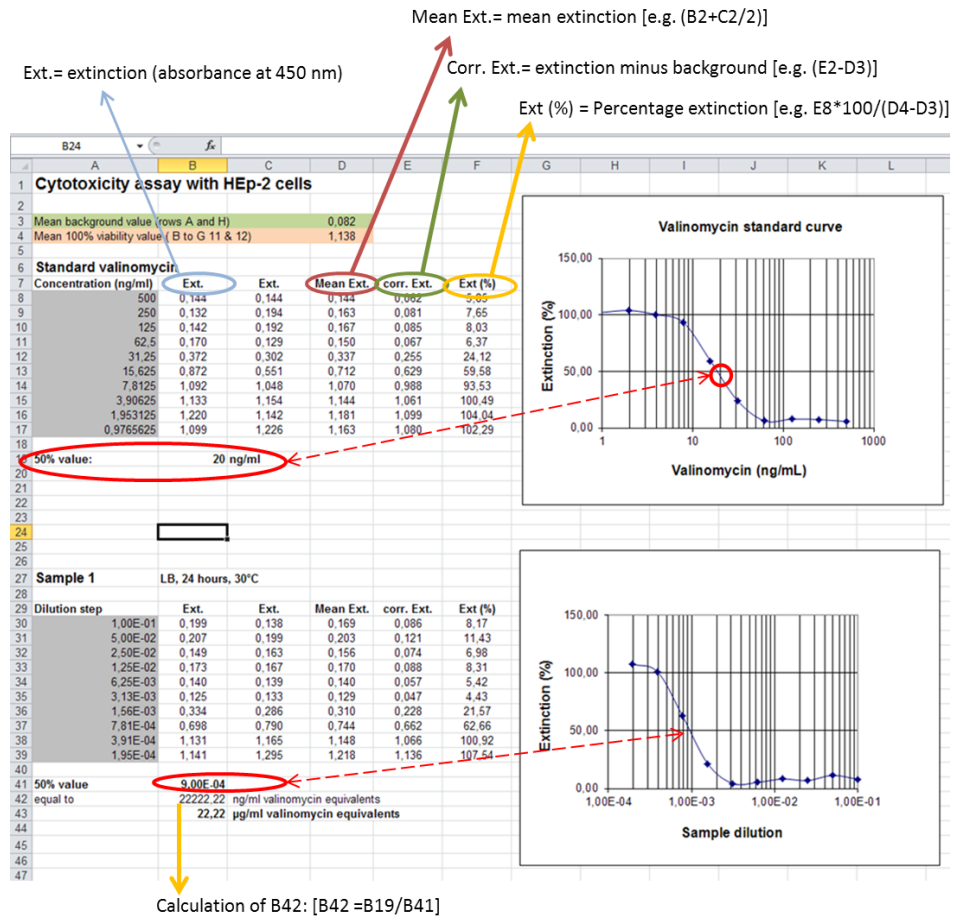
Mean Ext.= mean extinction [e.g. (B2+C2/2)]

Ext.= extinction (absorbance at 450 nm)

Corr. Ext.= extinction minus background [e.g. (E2-D3)]

Ext (%) = Percentage extinction [e.g. E8*100/(D4-D3)]

B24

| | A | B | C | D | E | F | G | H | I | J | K | L |
|---|---|---|---|---|---|---|---|---|---|---|---|---|
| 1 | Cytotoxicity assay with HEp-2 cells | | | | | | | | | | | |
| 2 | | | | | | | | | | | | |
| 3 | Mean background value (rows A and H) | | | 0,082 | | | | | | | | |
| 4 | Mean 100% viability value ( B to G 11 & 12) | | | 1,138 | | | | | | | | |
| 5 | | | | | | | | | | | | |
| 6 | Standard valinomycin | | | | | | | | | | | |
| 7 | Concentration (ng/ml) | Ext. | Ext. | Mean Ext. | corr. Ext. | Ext (%) | | | | | | |
| 8 | 500 | 0,144 | 0,144 | 0,144 | 0,062 | 5,65 | | | | | | |
| 9 | 250 | 0,132 | 0,194 | 0,163 | 0,081 | 7,65 | | | | | | |
| 10 | 125 | 0,142 | 0,192 | 0,167 | 0,085 | 8,03 | | | | | | |
| 11 | 62,5 | 0,170 | 0,129 | 0,150 | 0,067 | 6,37 | | | | | | |
| 12 | 31,25 | 0,372 | 0,302 | 0,337 | 0,255 | 24,12 | | | | | | |
| 13 | 15,625 | 0,872 | 0,551 | 0,712 | 0,629 | 59,58 | | | | | | |
| 14 | 7,8125 | 1,092 | 1,048 | 1,070 | 0,988 | 93,53 | | | | | | |
| 15 | 3,90625 | 1,133 | 1,154 | 1,144 | 1,061 | 100,49 | | | | | | |
| 16 | 1,953125 | 1,220 | 1,142 | 1,181 | 1,099 | 104,04 | | | | | | |
| 17 | 0,9765625 | 1,099 | 1,226 | 1,163 | 1,080 | 102,29 | | | | | | |
| 19 | 50% value: | 20 ng/ml | | | | | | | | | | |
| 27 | Sample 1 | LB, 24 hours, 30°C | | | | | | | | | | |
| 29 | Dilution step | Ext. | Ext. | Mean Ext. | corr. Ext. | Ext (%) | | | | | | |
| 30 | 1,00E-01 | 0,199 | 0,138 | 0,169 | 0,086 | 8,17 | | | | | | |
| 31 | 5,00E-02 | 0,207 | 0,199 | 0,203 | 0,121 | 11,43 | | | | | | |
| 32 | 2,50E-02 | 0,149 | 0,163 | 0,156 | 0,074 | 6,98 | | | | | | |
| 33 | 1,25E-02 | 0,173 | 0,167 | 0,170 | 0,088 | 8,31 | | | | | | |
| 34 | 6,25E-03 | 0,140 | 0,139 | 0,140 | 0,057 | 5,42 | | | | | | |
| 35 | 3,13E-03 | 0,125 | 0,133 | 0,129 | 0,047 | 4,43 | | | | | | |
| 36 | 1,56E-03 | 0,334 | 0,286 | 0,310 | 0,228 | 21,57 | | | | | | |
| 37 | 7,81E-04 | 0,698 | 0,790 | 0,744 | 0,662 | 62,66 | | | | | | |
| 38 | 3,91E-04 | 1,131 | 1,165 | 1,148 | 1,066 | 100,92 | | | | | | |
| 39 | 1,95E-04 | 1,141 | 1,295 | 1,218 | 1,136 | 107,54 | | | | | | |
| 41 | 50% value | 9,00E-04 | | | | | | | | | | |
| 42 | equal to | 22222,22 | ng/ml valinomycin equivalents | | | | | | | | | |
| 43 | | 22,22 | µg/ml valinomycin equivalents | | | | | | | | | |

Valinomycin standard curve
150,00
100,00
50,00
0,00
Extinction (%)
1 10 100 1000
Valinomycin (ng/mL)

150,00
100,00
50,00
0,00
Extinction (%)
1,00E-04 1,00E-03 1,00E-02 1,00E-01
Sample dilution

Calculation of B42: [B42 =B19/B41]